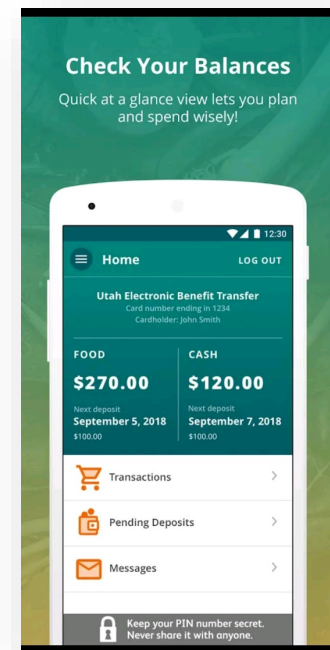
Check Your Balances

Quick at a glance view lets you plan and spend wisely!

12:30

Home

LOG OUT

Utah Electronic Benefit Transfer

Card number ending in 1234

Cardholder: John Smith

FOOD

$270.00

Next deposit

September 5, 2018

$100.00

CASH

$120.00

Next deposit

September 7, 2018

$100.00

Transactions

Pending Deposits

Messages

Keep your PIN number secret. Never share it with anyone.